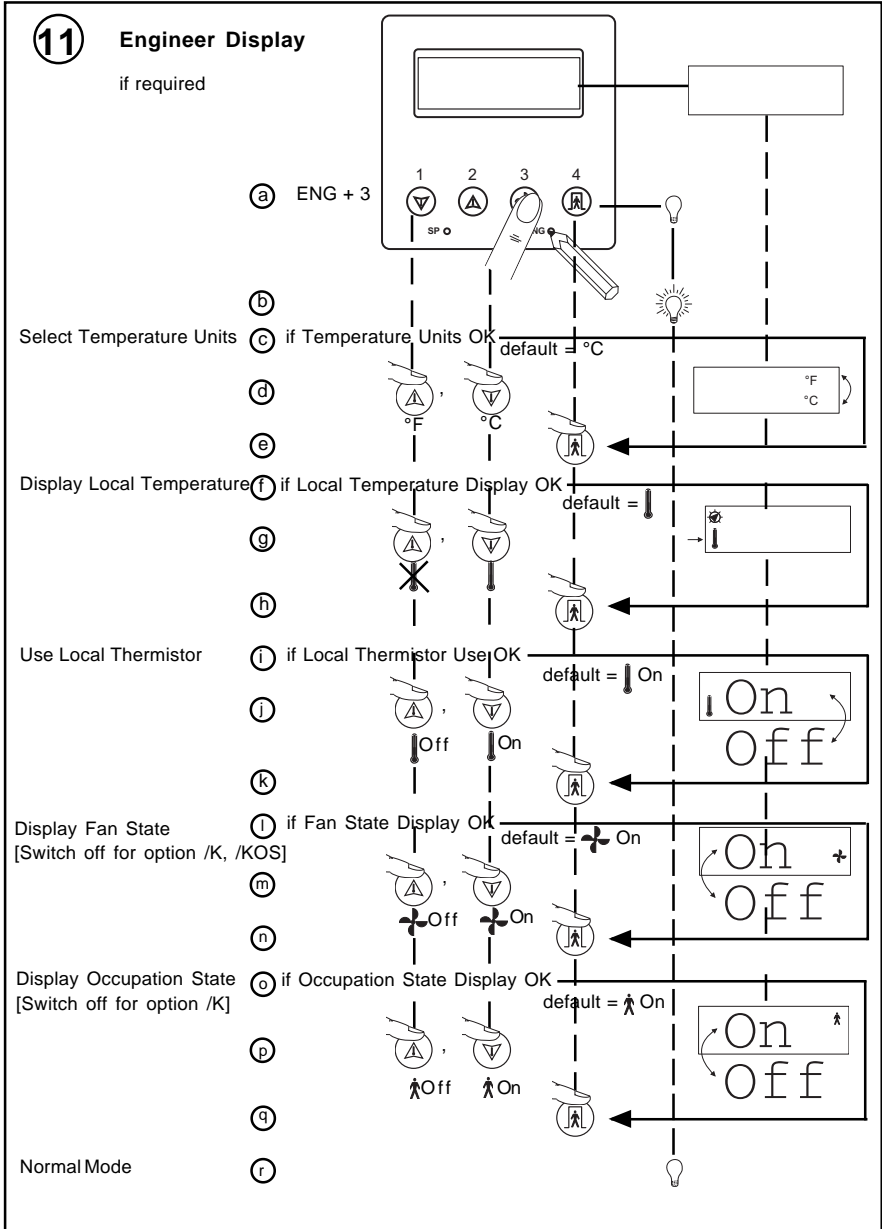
11 Engineer Display

if required

1 2 3 4

SP ENG

a ENG + 3

b

Select Temperature Units c if Temperature Units OK

default = °C

d °F , °C

°F
°C

e

Display Local Temperature f if Local Temperature Display OK

default =

g ,

h

Use Local Thermistor i if Local Thermistor Use OK

default = On

j , Off On

On
Off

k

Display Fan State [Switch off for option /K, /KOS] l if Fan State Display OK

default = On

m , Off On

On
Off

n

Display Occupation State [Switch off for option /K] o if Occupation State Display OK

default = On

p , Off On

On
Off

q

Normal Mode r